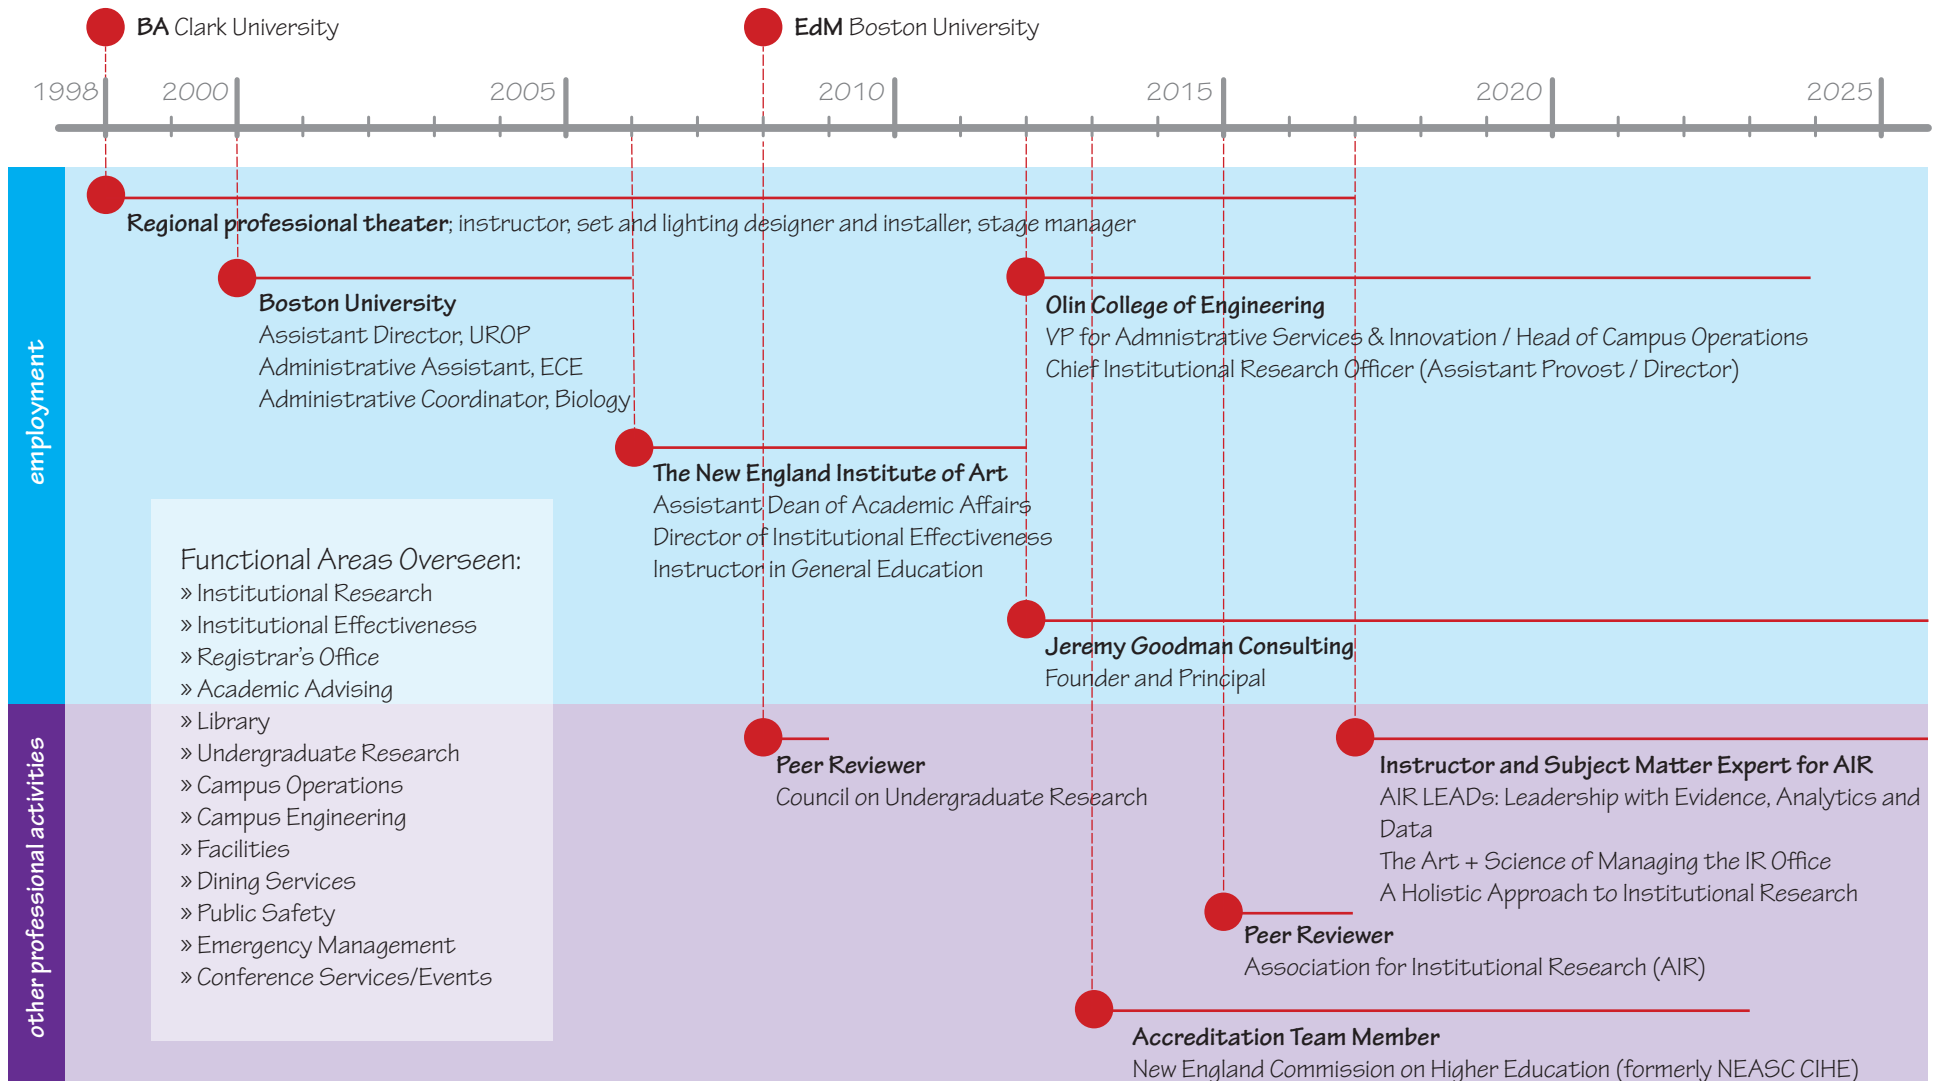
BA Clark University

EdM Boston University

1998 2000 2005 2010 2015 2020 2025

employment

Regional professional theater; instructor, set and lighting designer and installer, stage manager

Boston University
Assistant Director, UROP
Administrative Assistant, ECE
Administrative Coordinator, Biology

Olin College of Engineering
VP for Admnistrative Services & Innovation / Head of Campus Operations
Chief Institutional Research Officer (Assistant Provost / Director)

The New England Institute of Art
Assistant Dean of Academic Affairs
Director of Institutional Effectiveness
Instructor in General Education

Jeremy Goodman Consulting
Founder and Principal

Functional Areas Overseen:
» Institutional Research
» Institutional Effectiveness
» Registrar's Office
» Academic Advising
» Library
» Undergraduate Research
» Campus Operations
» Campus Engineering
» Facilities
» Dining Services
» Public Safety
» Emergency Management
» Conference Services/Events

other professional activities

Peer Reviewer
Council on Undergraduate Research

Instructor and Subject Matter Expert for AIR
AIR LEADs: Leadership with Evidence, Analytics and Data
The Art + Science of Managing the IR Office
A Holistic Approach to Institutional Research

Peer Reviewer
Association for Institutional Research (AIR)

Accreditation Team Member
New England Commission on Higher Education (formerly NEASC CIHE)